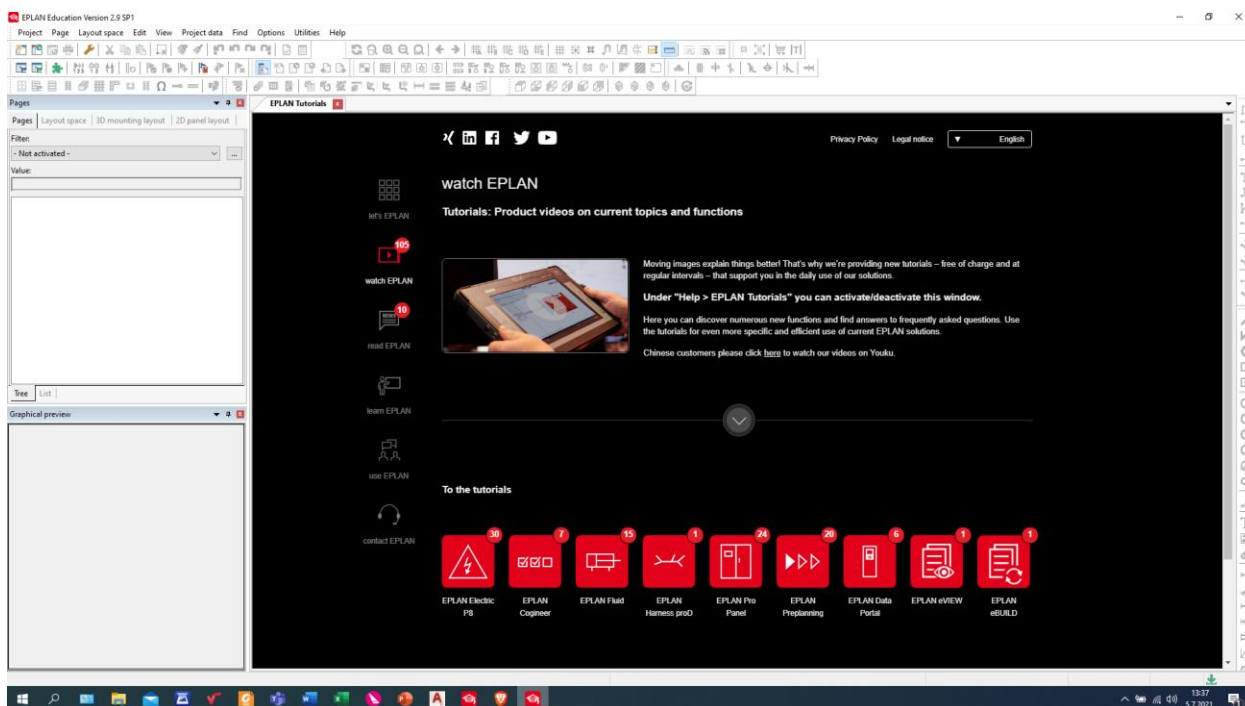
EPLAN Education Version 2.9 SP1

Project Page Layout space Edit View Project data Find Options Utilities Help

Pages

Pages | Layout space | 3D mounting layout | 2D panel layout

Filter:

- Not activated -

Value:

Tree | List

Graphical preview

EPLAN Tutorials

Privacy Policy Legal notice English

let's EPLAN

105

watch EPLAN

10

read EPLAN

learn EPLAN

use EPLAN

contact EPLAN

watch EPLAN

Tutorials: Product videos on current topics and functions

Moving images explain things better! That's why we're providing new tutorials – free of charge and at regular intervals – that support you in the daily use of our solutions.

Under "Help > EPLAN Tutorials" you can activate/deactivate this window.

Here you can discover numerous new functions and find answers to frequently asked questions. Use the tutorials for even more specific and efficient use of current EPLAN solutions.

Chinese customers please click here to watch our videos on Youku.

To the tutorials

| 30 | 7 | 15 | 1 | 24 | 20 | 6 | 1 | 1 |
|---|---|---|---|---|---|---|---|---|
| EPLAN Electric P8 | EPLAN Cogineer | EPLAN Fluid | EPLAN Harness proD | EPLAN Pro Panel | EPLAN Preplanning | EPLAN Data Portal | EPLAN eVIEW | EPLAN eBUILD |

13:37
5.7.2021